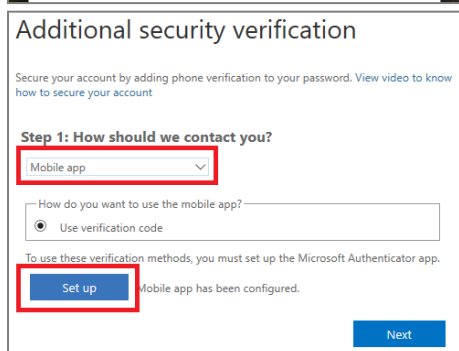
Additional security verification

Secure your account by adding phone verification to your password. View video to know how to secure your account

Step 1: How should we contact you?

Mobile app

How do you want to use the mobile app?

Use verification code

To use these verification methods, you must set up the Microsoft Authenticator app.

Set up

Mobile app has been configured.

Next